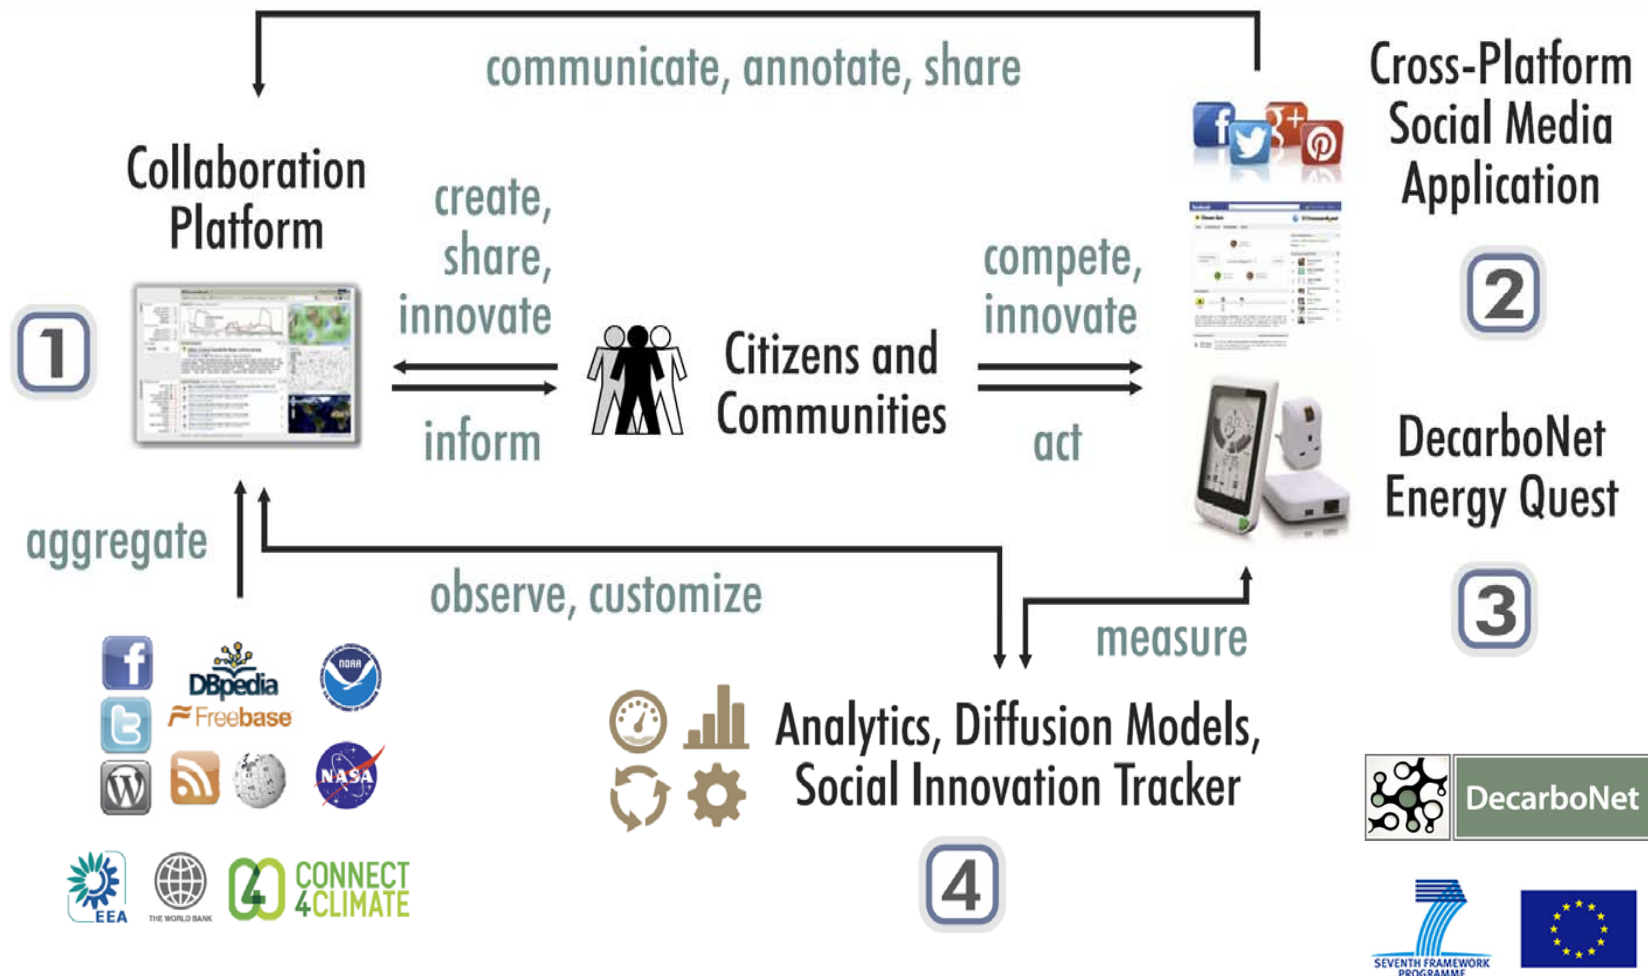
communicate, annotate, share

Collaboration Platform

1

create, share, innovate

inform

Citizens and Communities

compete, innovate

act

Cross-Platform Social Media Application

2

DecarboNet Energy Quest

3

aggregate

observe, customize

measure

DBpedia

Freebase

NOAA

NASA

EEA

THE WORLD BANK

CONNECT 4CLIMATE

Analytics, Diffusion Models, Social Innovation Tracker

4

DecarboNet

SEVENTH FRAMEWORK PROGRAMME